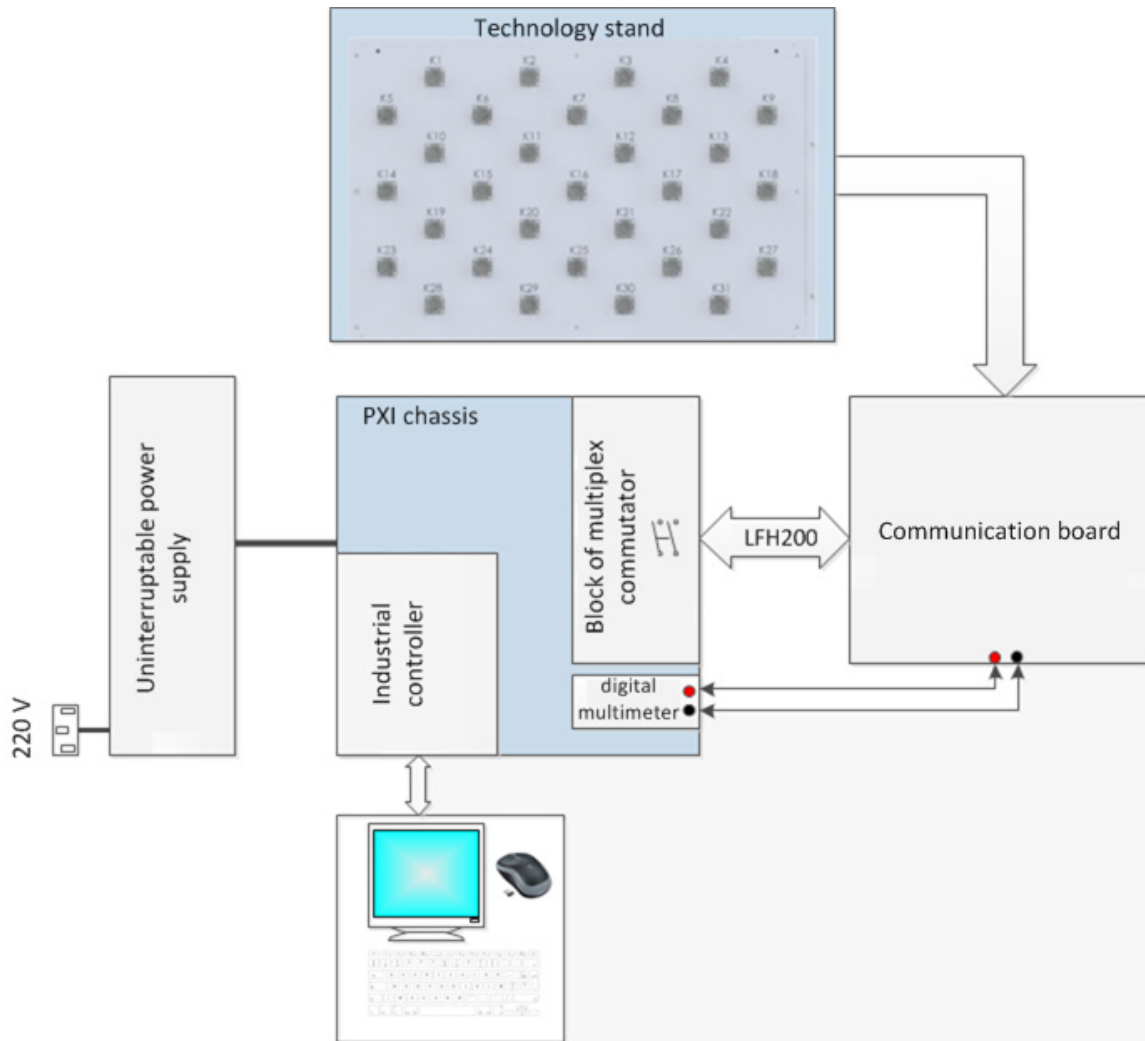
Technology stand

K1 K2 K3 K4
K5 K6 K7 K8 K9
K10 K11 K12 K13
K14 K15 K16 K17 K18
K19 K20 K21 K22
K23 K24 K25 K26 K27
K28 K29 K30 K31

Uninterruptable power supply

220 V

PXI chassis

Industrial controller

Block of multiplex commutator

digital multimeter

LFH200

Communication board